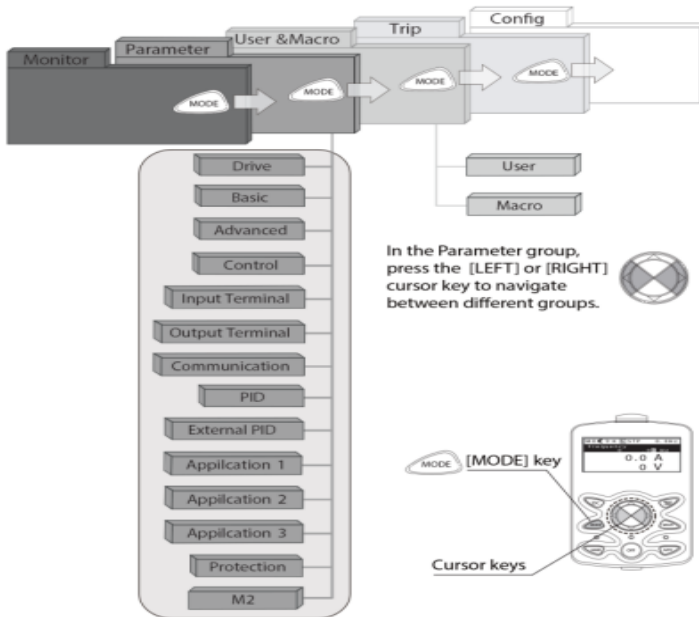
Config

Trip

User &Macro

Parameter

Monitor

MODE

MODE

MODE

MODE

Drive

Basic

Advanced

Control

Input Terminal

Output Terminal

Communication

PID

External PID

Appilcation 1

Appilcation 2

Appilcation 3

Protection

M2

User

Macro

In the Parameter group, press the [LEFT] or [RIGHT] cursor key to navigate between different groups.

MODE [MODE] key

0.0 A
0 V

Cursor keys